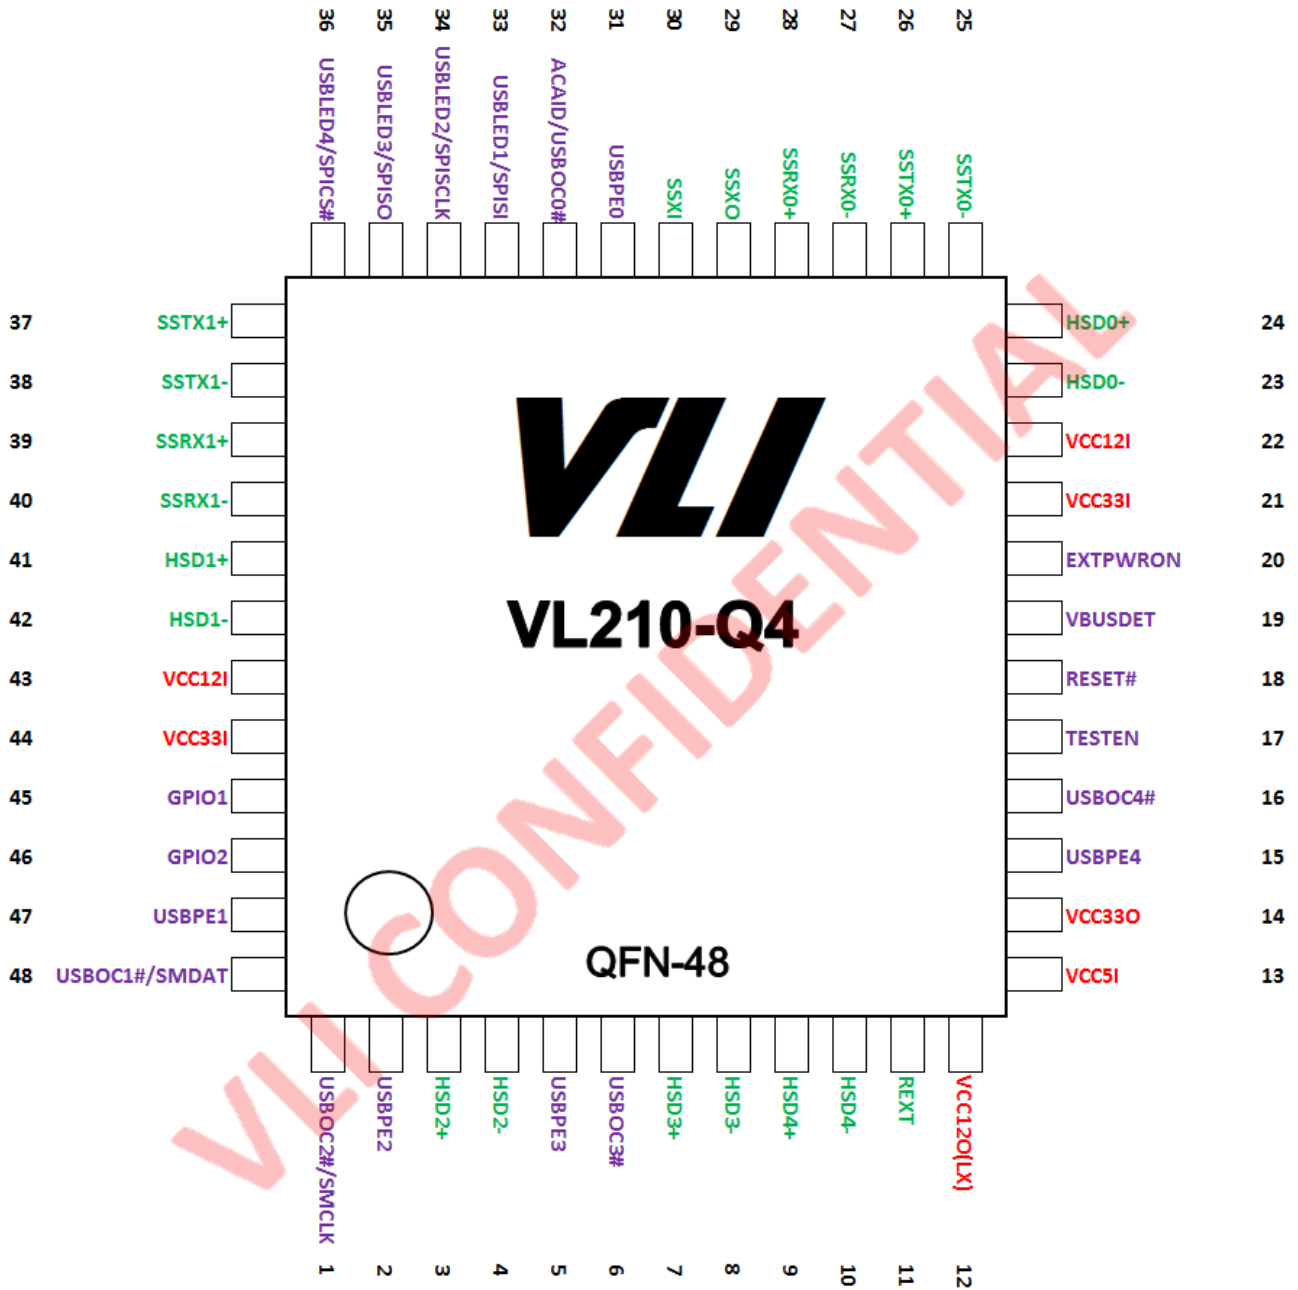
36 USBLED4/SPICS#
35 USBLED3/SPISO
34 USBLED2/SPISCLK
33 USBLED1/SPISI
32 ACAID/USBOC0#
31 USBPE0
30 SSXI
29 SSXO
28 SSRX0+
27 SSRX0-
26 SSTX0+
25 SSTX0-

37 SSTX1+
38 SSTX1-
39 SSRX1+
40 SSRX1-
41 HSD1+
42 HSD1-
43 VCC12I
44 VCC33I
45 GPIO1
46 GPIO2
47 USBPE1
48 USBOC1#/SMDAT

VLI

VL210-Q4

QFN-48

HSD0+ 24
HSD0- 23
VCC12I 22
VCC33I 21
EXTPWRON 20
VBUSDET 19
RESET# 18
TESTEN 17
USBOC4# 16
USBPE4 15
VCC33O 14
VCC5I 13

USBOC2#/SMCLK 1
USBPE2 2
HSD2+ 3
HSD2- 4
USBPE3 5
USBOC3# 6
HSD3+ 7
HSD3- 8
HSD4+ 9
HSD4- 10
REXT 11
VCC12O(LX) 12

VLI CONFIDENTIAL